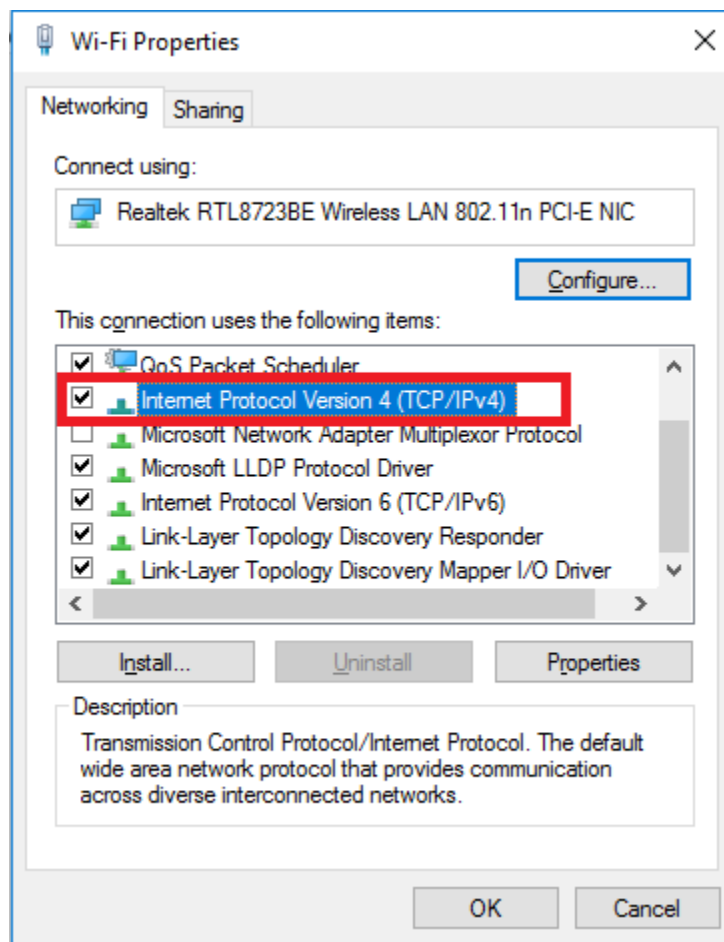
Wi-Fi Properties

Networking Sharing

Connect using:

Realtek RTL8723BE Wireless LAN 802.11n PCI-E NIC

Configure...

This connection uses the following items:

QoS Packet Scheduler
Internet Protocol Version 4 (TCP/IPv4)
Microsoft Network Adapter Multiplexor Protocol
Microsoft LLDP Protocol Driver
Internet Protocol Version 6 (TCP/IPv6)
Link-Layer Topology Discovery Responder
Link-Layer Topology Discovery Mapper I/O Driver

Install... Uninstall Properties

Description

Transmission Control Protocol/Internet Protocol. The default wide area network protocol that provides communication across diverse interconnected networks.

OK Cancel